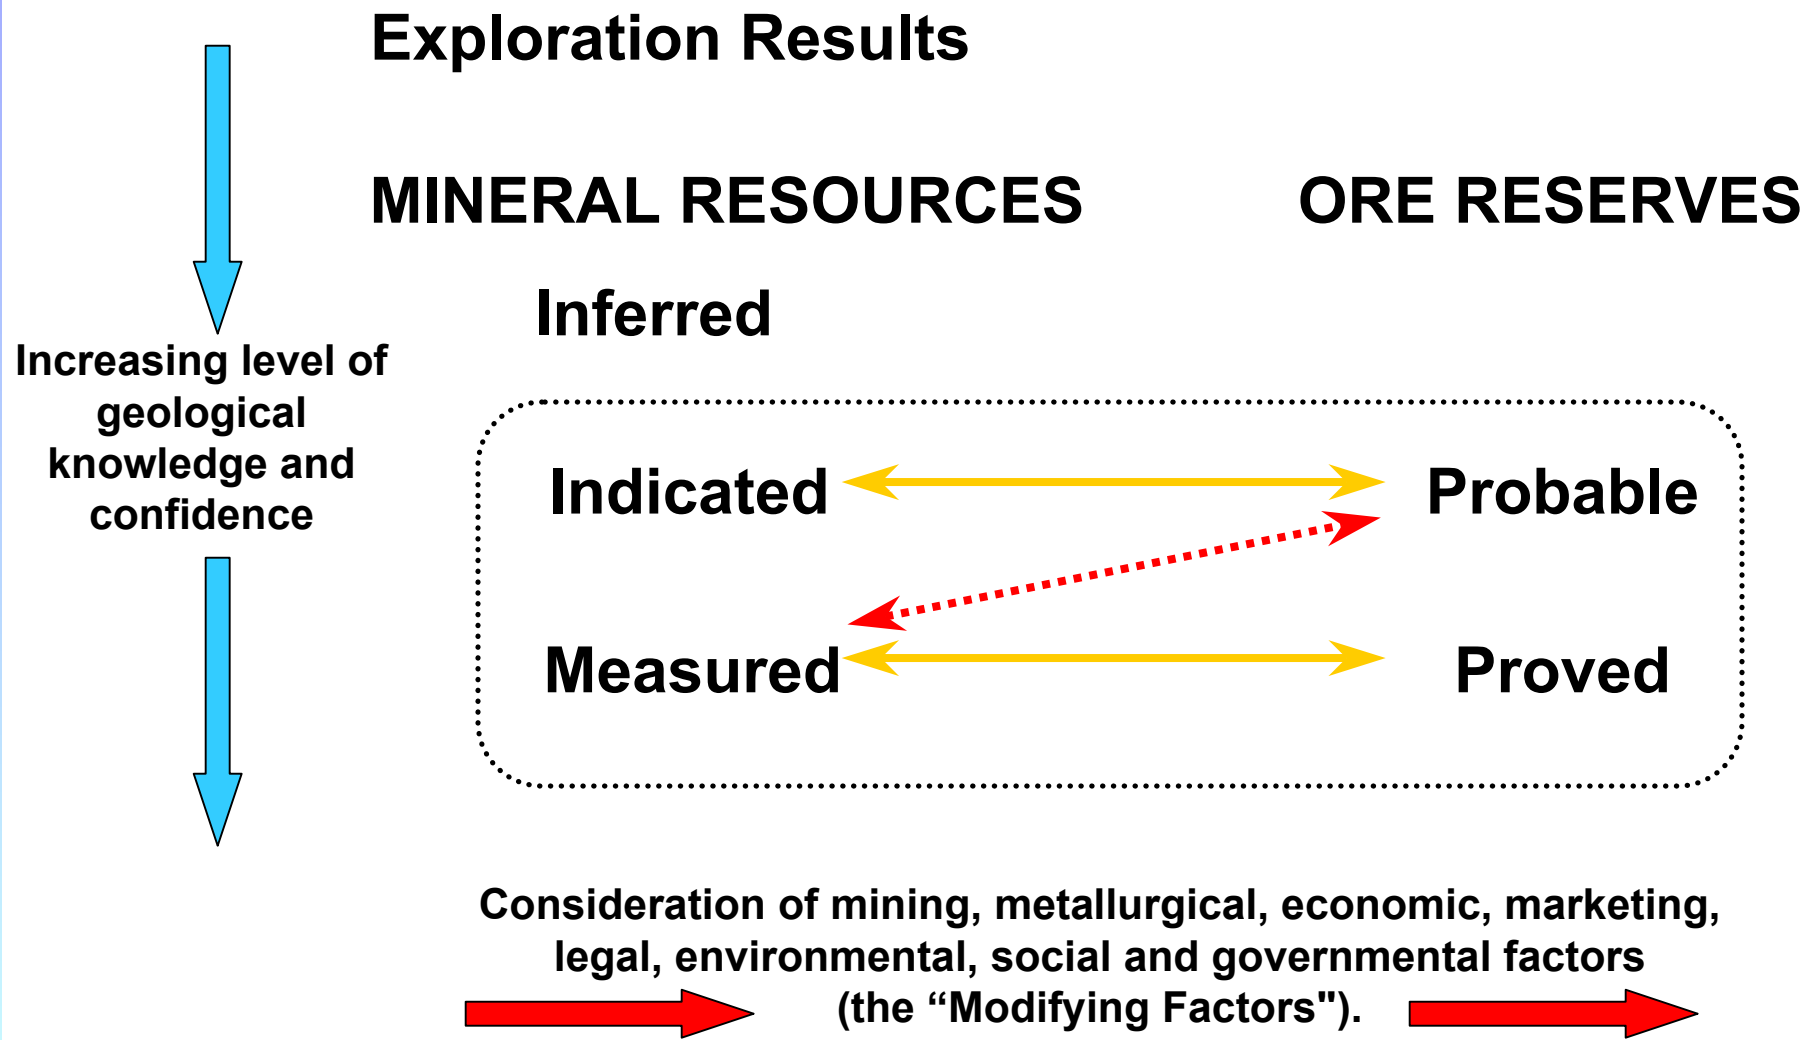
Exploration Results

MINERAL RESOURCES

ORE RESERVES

Inferred

Increasing level of geological knowledge and confidence

Indicated

Probable

Measured

Proved

Consideration of mining, metallurgical, economic, marketing, legal, environmental, social and governmental factors (the “Modifying Factors").